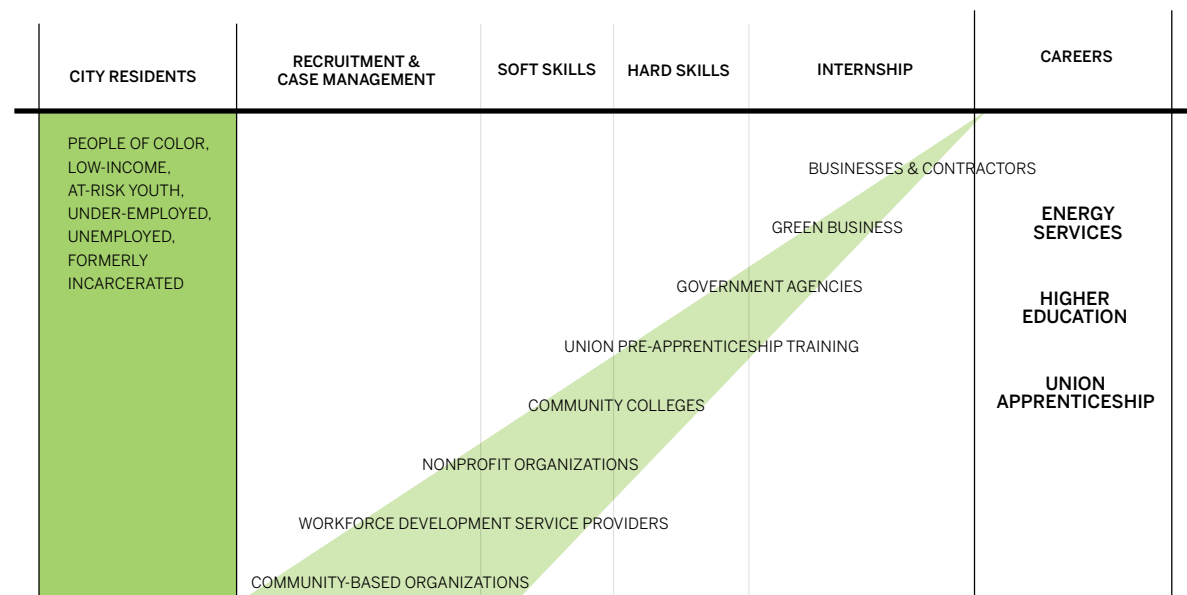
CITY RESIDENTS

RECRUITMENT & CASE MANAGEMENT

SOFT SKILLS

HARD SKILLS

INTERNSHIP

CAREERS

PEOPLE OF COLOR, LOW-INCOME, AT-RISK YOUTH, UNDER-EMPLOYED, UNEMPLOYED, FORMERLY INCARCERATED

BUSINESSES & CONTRACTORS

GREEN BUSINESS

GOVERNMENT AGENCIES

UNION PRE-APPRENTICESHIP TRAINING

COMMUNITY COLLEGES

NONPROFIT ORGANIZATIONS

WORKFORCE DEVELOPMENT SERVICE PROVIDERS

COMMUNITY-BASED ORGANIZATIONS

ENERGY SERVICES

HIGHER EDUCATION

UNION APPRENTICESHIP